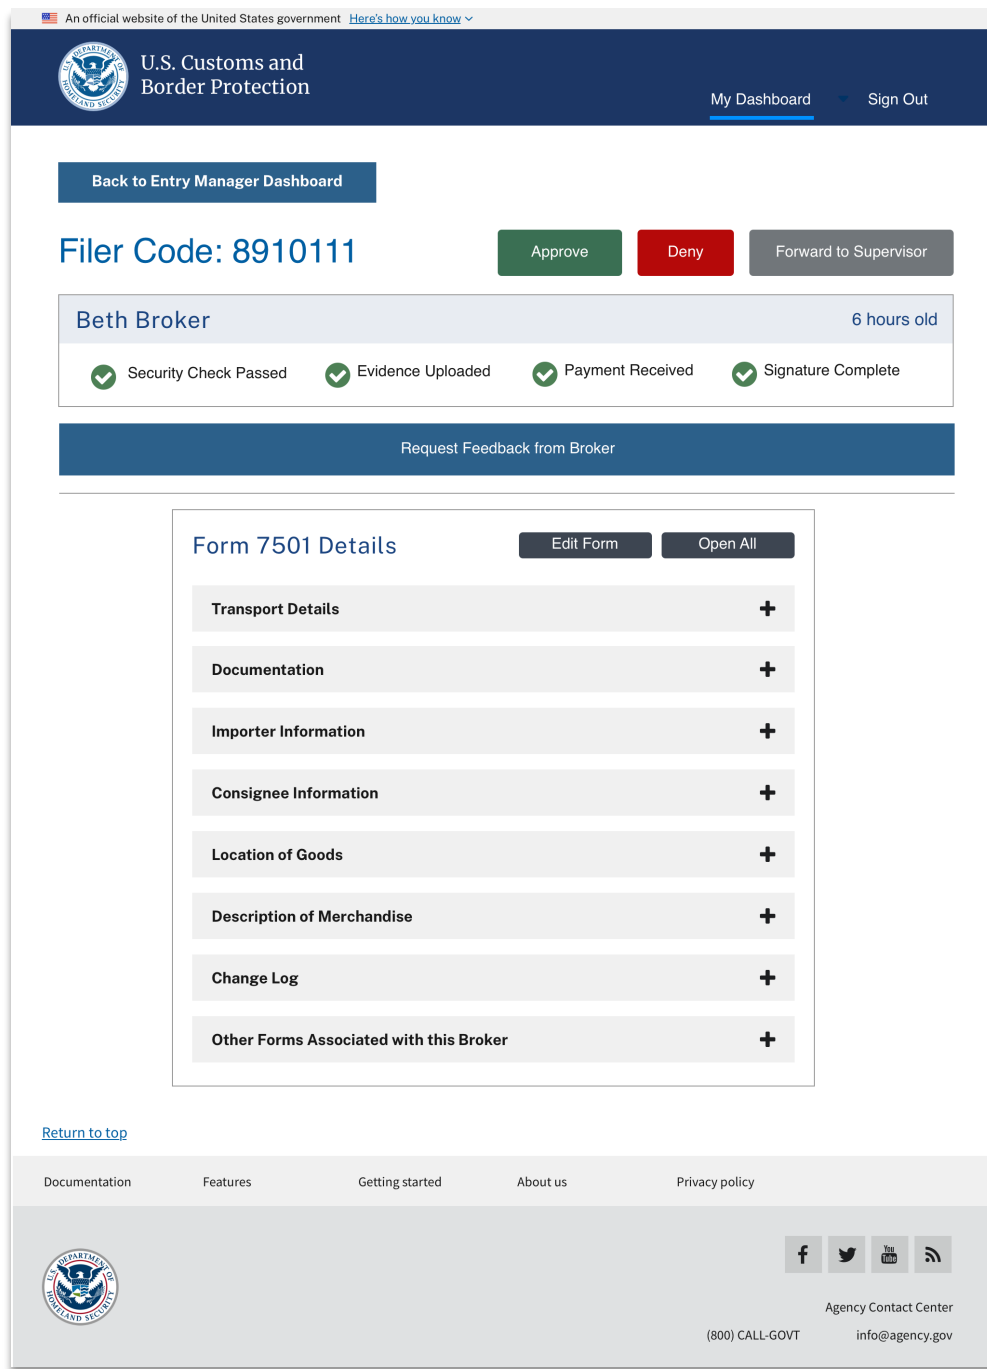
An official website of the United States government Here's how you know

U.S. Customs and Border Protection

My Dashboard Sign Out

Back to Entry Manager Dashboard

Filer Code: 8910111

Approve Deny Forward to Supervisor

Beth Broker

6 hours old

Security Check Passed Evidence Uploaded Payment Received Signature Complete

Request Feedback from Broker

Form 7501 Details

Edit Form Open All

Transport Details +

Documentation +

Importer Information +

Consignee Information +

Location of Goods +

Description of Merchandise +

Change Log +

Other Forms Associated with this Broker +

Return to top

Documentation Features Getting started About us Privacy policy

Agency Contact Center

(800) CALL-GOVT info@agency.gov